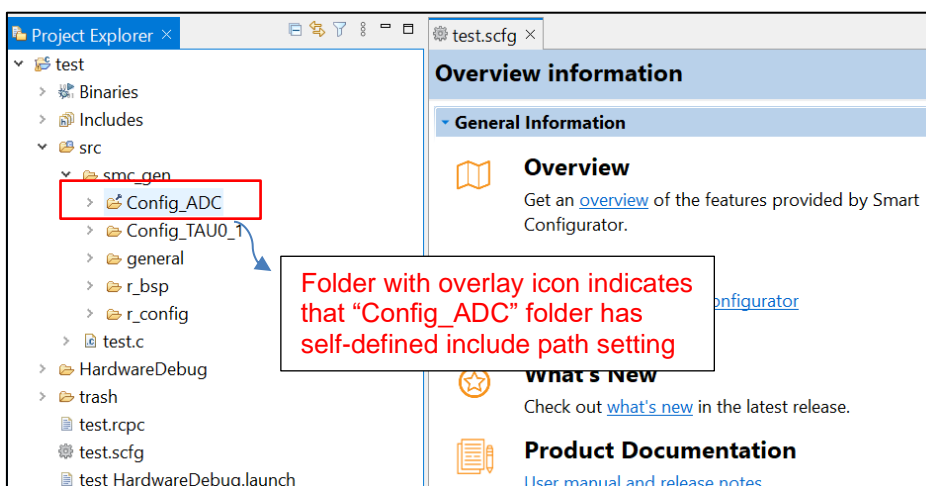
Project Explorer ×

test
Binaries
Includes
src
smc_gen
Config_ADC
Config_TAU0_1
general
r_bsp
r_config
test.c
HardwareDebug
trash
test.rcpc
test.scfg
test HardwareDebug.launch

test.scfg ×

Overview information

General Information

Overview

Get an overview of the features provided by Smart Configurator.

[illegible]onfigurator

What's New

Check out what's new in the latest release.

Product Documentation

User manual and release notes

Folder with overlay icon indicates that “Config_ADC” folder has self-defined include path setting